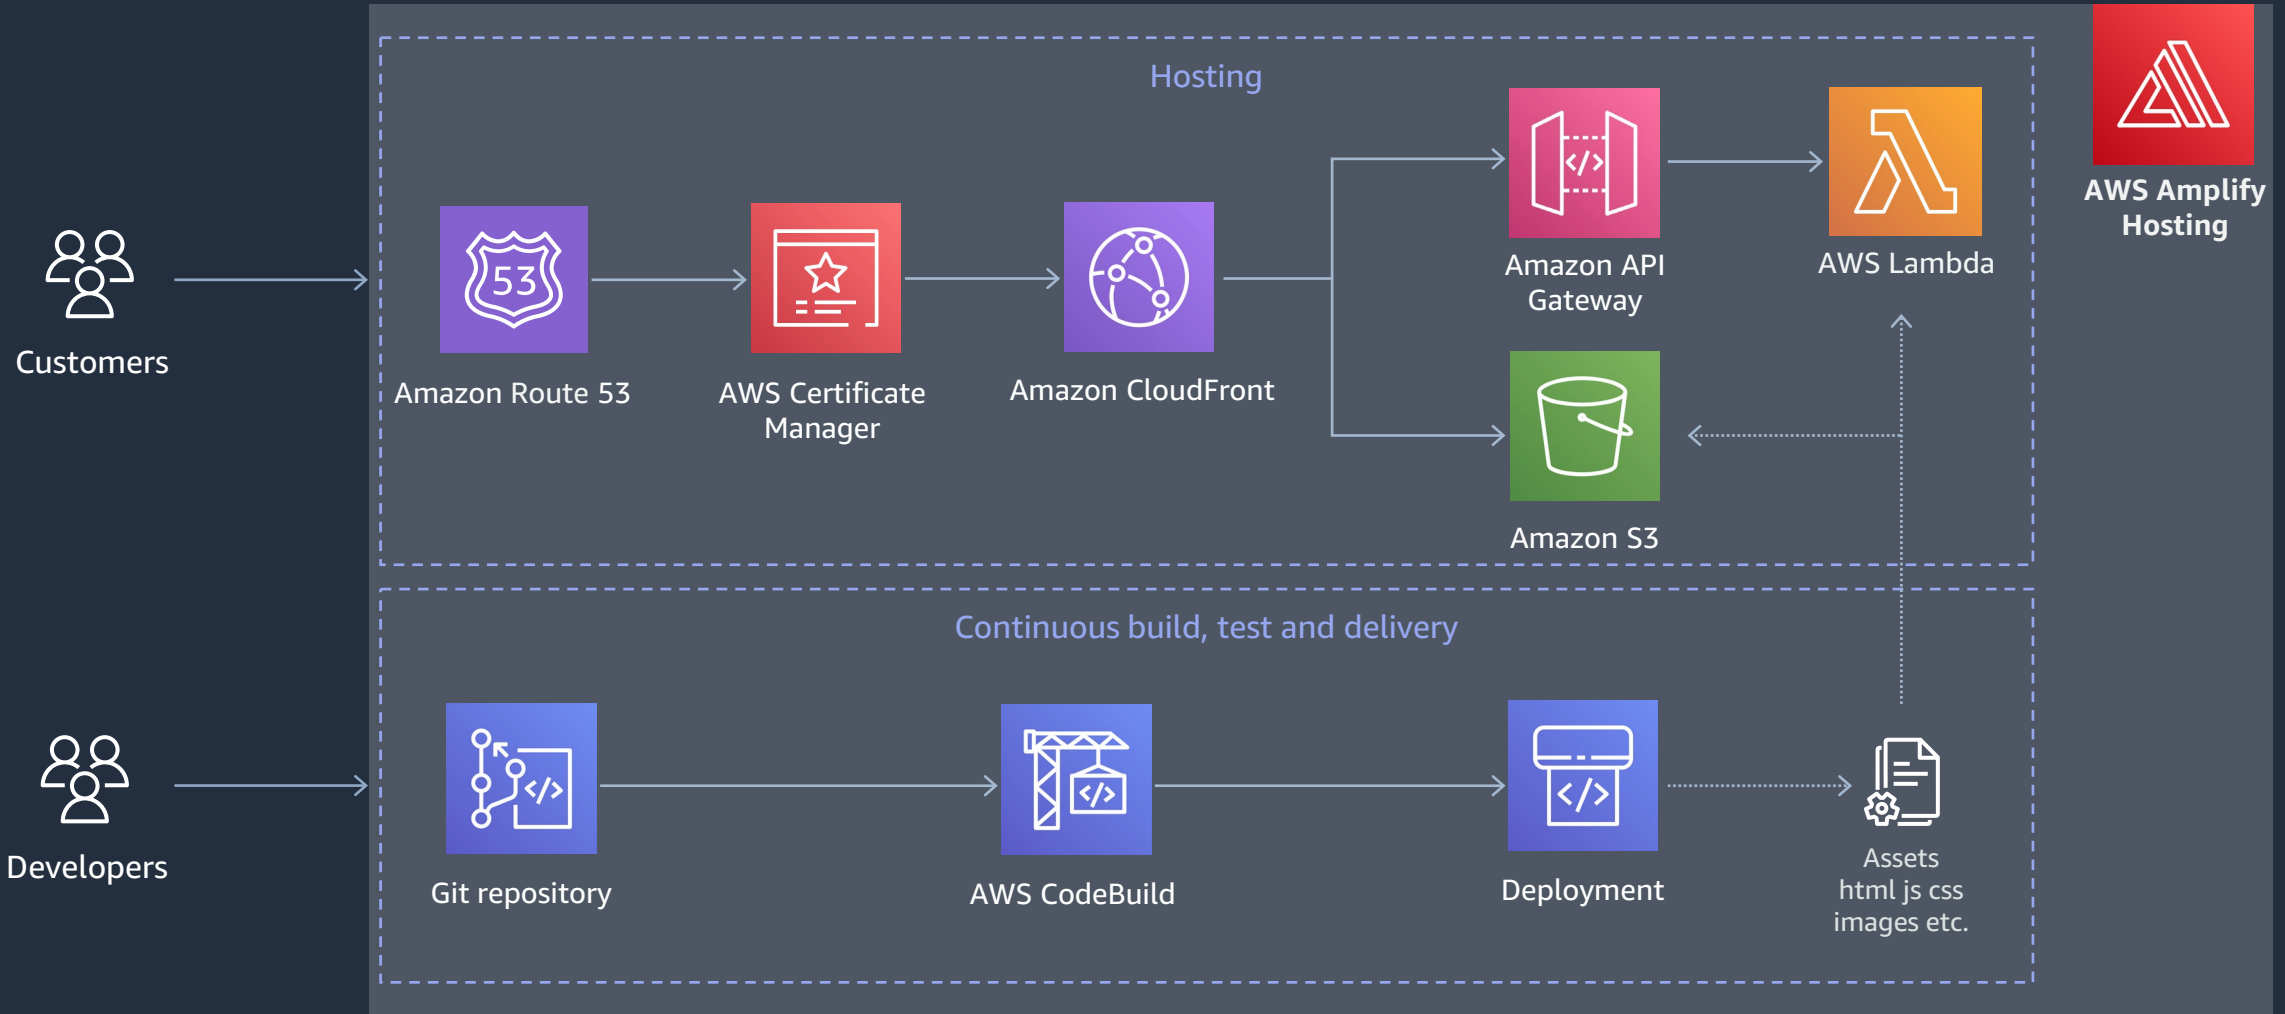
AWS Amplify Hosting

Hosting

Customers

53

Amazon Route 53

AWS Certificate Manager

Amazon CloudFront

Amazon API Gateway

AWS Lambda

Amazon S3

Continuous build, test and delivery

Developers

Git repository

AWS CodeBuild

Deployment

Assets
html js css
images etc.